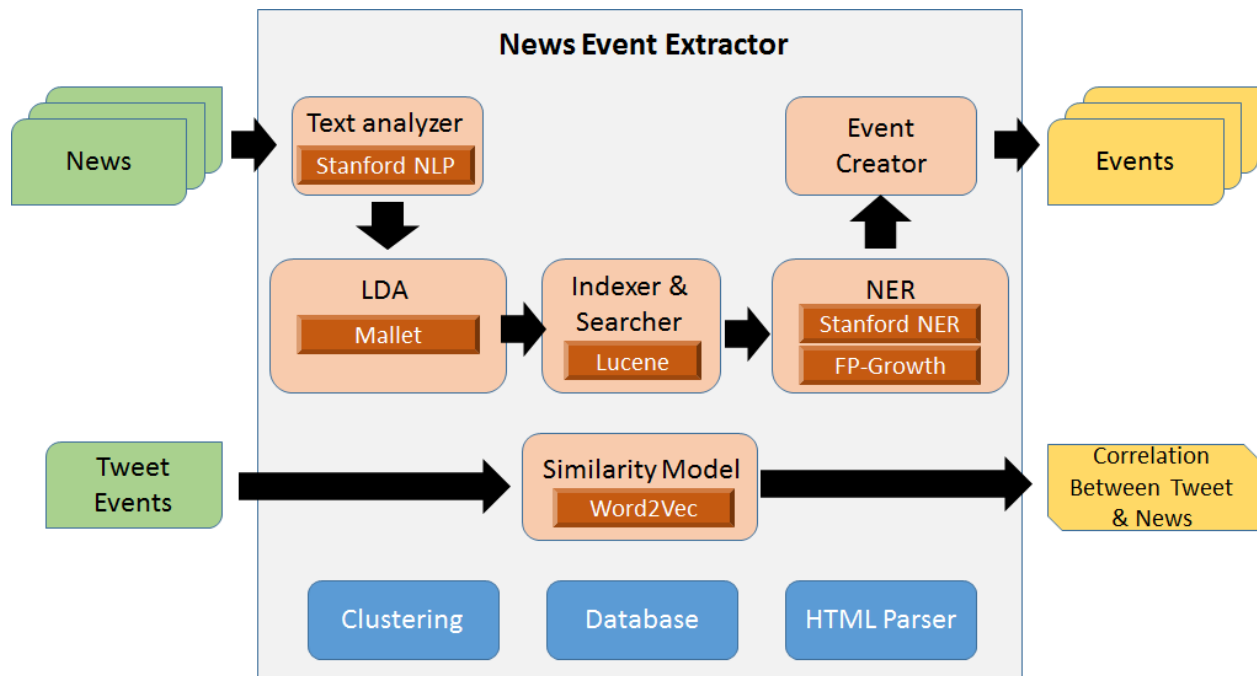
News Event Extractor

News

Text analyzer
Stanford NLP

Event Creator

Events

LDA
Mallet

Indexer & Searcher
Lucene

NER
Stanford NER
FP-Growth

Tweet Events

Similarity Model
Word2Vec

Correlation Between Tweet & News

Clustering

Database

HTML Parser